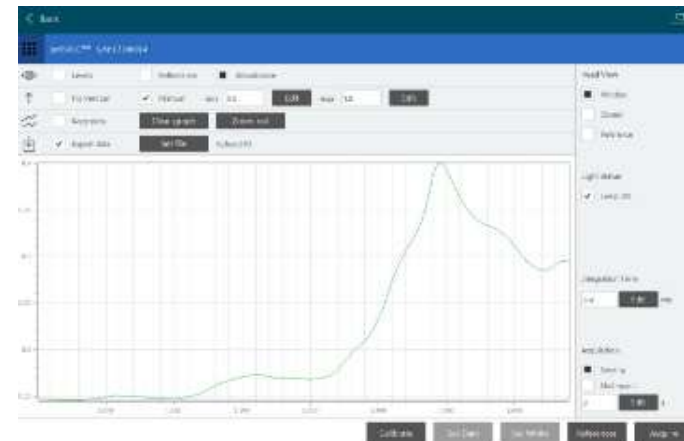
< Back

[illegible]

Levels | Reflectance | Absorbance

Fix vertical | Manual | min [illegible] | Edit | max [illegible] | Edit

Averaging | Clear graph | Zoom out

Export data | Set file | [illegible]

Read View

Window

Zoom

Reference

Light status

Lamp on

Integration Time

Edit | ms

Acquisition

Single

Multiple

Edit

Calibrate | Set Dark | Set White | Reference | Acquire